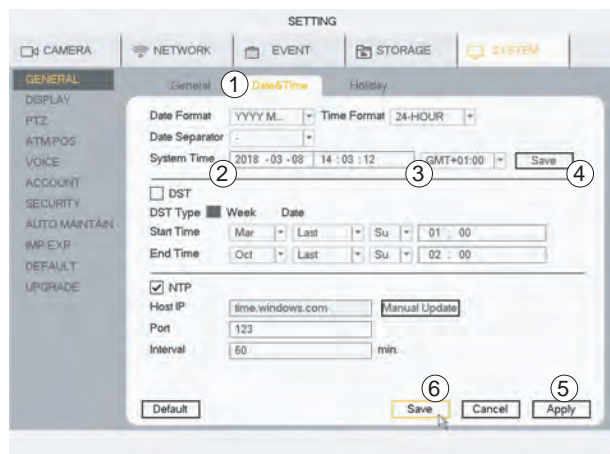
SETTING

CAMERA | NETWORK | EVENT | STORAGE | SYSTEM

GENERAL
DISPLAY
PTZ
ATM/POS
VOICE
ACCOUNT
SECURITY
AUTO MAINTAIN
IMP/EXP
DEFAULT
UPGRADE

General (1) Date&Time Holiday

Date Format YYYY M... Time Format 24-HOUR
Date Separator -
System Time 2018 - 03 - 08 14 : 03 : 12 GMT+01:00 Save
(2) (3) (4)

DST
DST Type Week Date
Start Time Mar Last Su 01 : 00
End Time Oct Last Su 02 : 00

NTP
Host IP time.windows.com Manual Update
Port 123
Interval 60 min.

(6) (5)
Default Save Cancel Apply